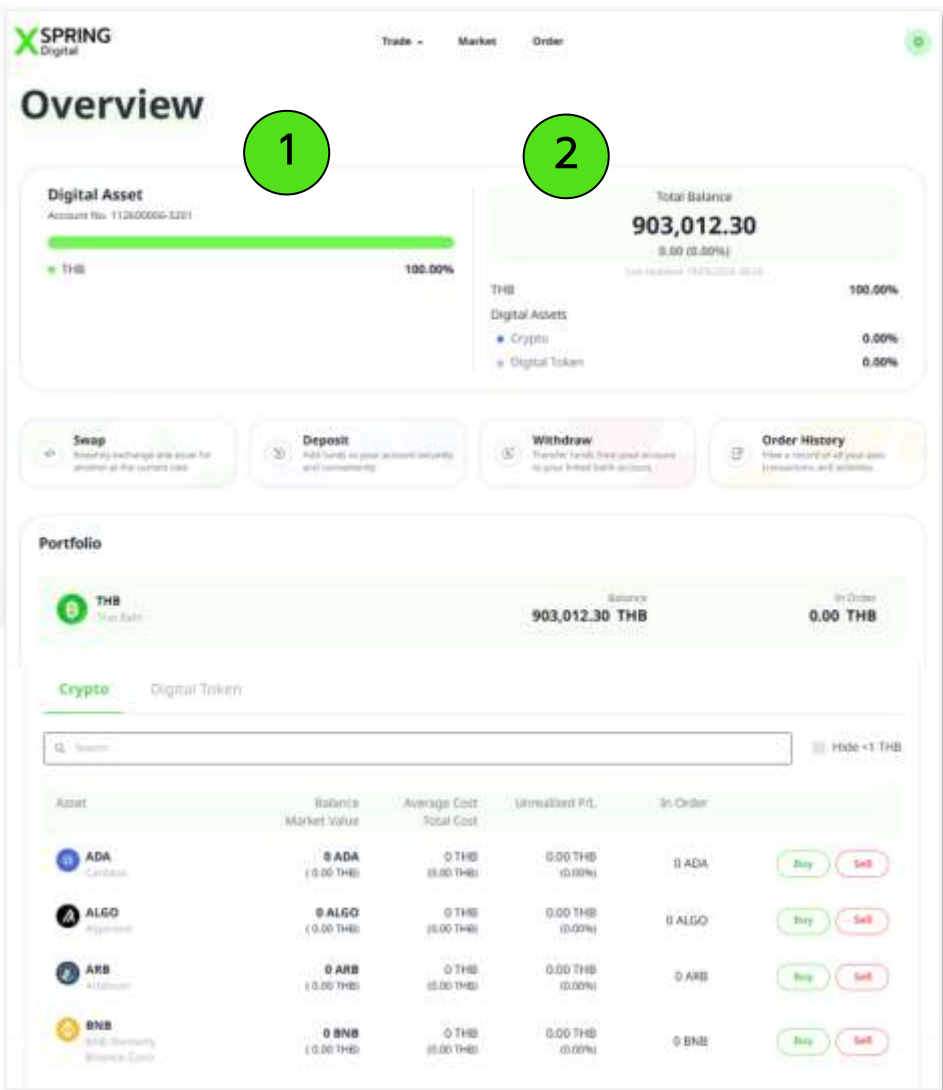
XSPRING Digital

Trade Market Order

Overview

1

2

Digital Asset
Account No. 112600006-3201

THB 100.00%

Total Balance
903,012.30
0.00 (0.00%)
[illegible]

THB 100.00%
Digital Assets
Crypto 0.00%
Digital Token 0.00%

Swap
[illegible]

Deposit
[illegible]

Withdraw
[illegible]

Order History
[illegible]

Portfolio

THB
Thai Baht
Balance
903,012.30 THB
In Order
0.00 THB

Crypto Digital Token

Search

Hide <1 THB

| Asset | Balance Market Value | Average Cost Total Cost | Unrealized P/L | In Order | |
|---|---|---|---|---|---|
| ADA Cardano | 0 ADA (0.00 THB) | 0 THB (0.00 THB) | 0.00 THB (0.00%) | 0 ADA | Buy Sell |
| ALGO Algorand | 0 ALGO (0.00 THB) | 0 THB (0.00 THB) | 0.00 THB (0.00%) | 0 ALGO | Buy Sell |
| ARB Arbitrum | 0 ARB (0.00 THB) | 0 THB (0.00 THB) | 0.00 THB (0.00%) | 0 ARB | Buy Sell |
| BNB BNB (formerly Binance Coin) | 0 BNB (0.00 THB) | 0 THB (0.00 THB) | 0.00 THB (0.00%) | 0 BNB | Buy Sell |